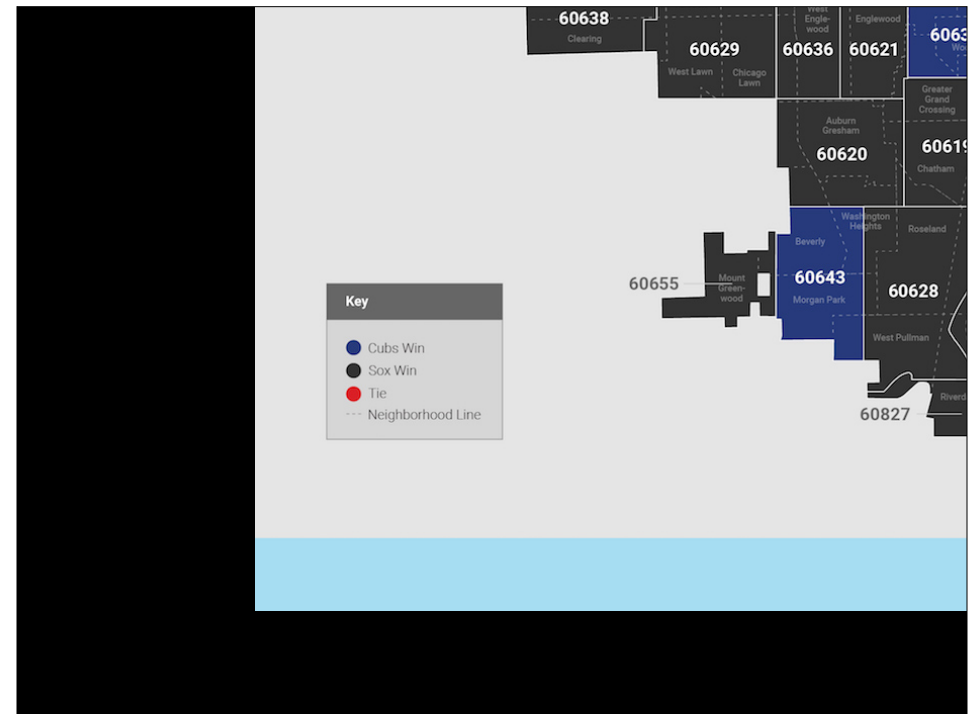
60638
Clearing
West Englewood
Englewood
6063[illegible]
60629
60636
60621
West Lawn
Chicago Lawn
Greater Grand Crossing
Auburn Gresham
60620
6061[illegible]
Chatham
Washington Heights
Beverly
Roseland
60655
Mount Greenwood
60643
60628
Morgan Park
Key
Cubs Win
Sox Win
Tie
Neighborhood Line
West Pullman
Riverd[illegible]
60827